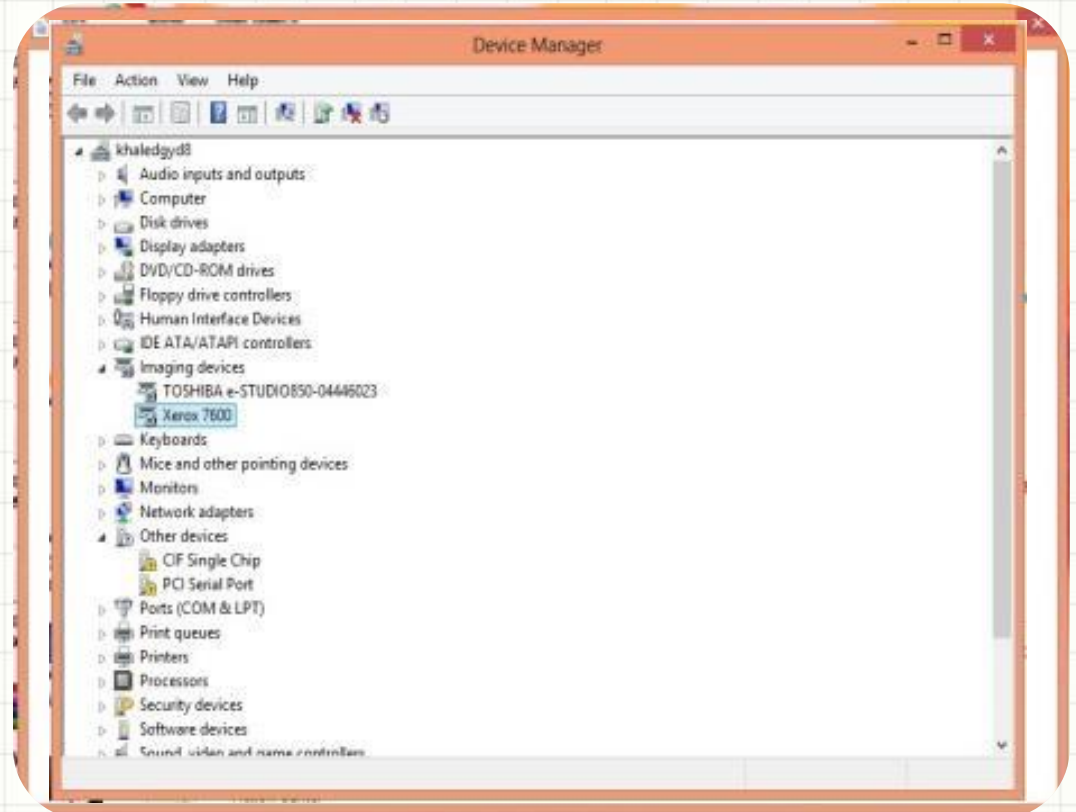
Device Manager

File Action View Help

khaledgyd8
Audio inputs and outputs
Computer
Disk drives
Display adapters
DVD/CD-ROM drives
Floppy drive controllers
Human Interface Devices
IDE ATA/ATAPI controllers
Imaging devices
TOSHIBA e-STUDIO850-04446023
Xerox 7600
Keyboards
Mice and other pointing devices
Monitors
Network adapters
Other devices
CIF Single Chip
PCI Serial Port
Ports (COM & LPT)
Print queues
Printers
Processors
Security devices
Software devices
Sound, video and game controllers